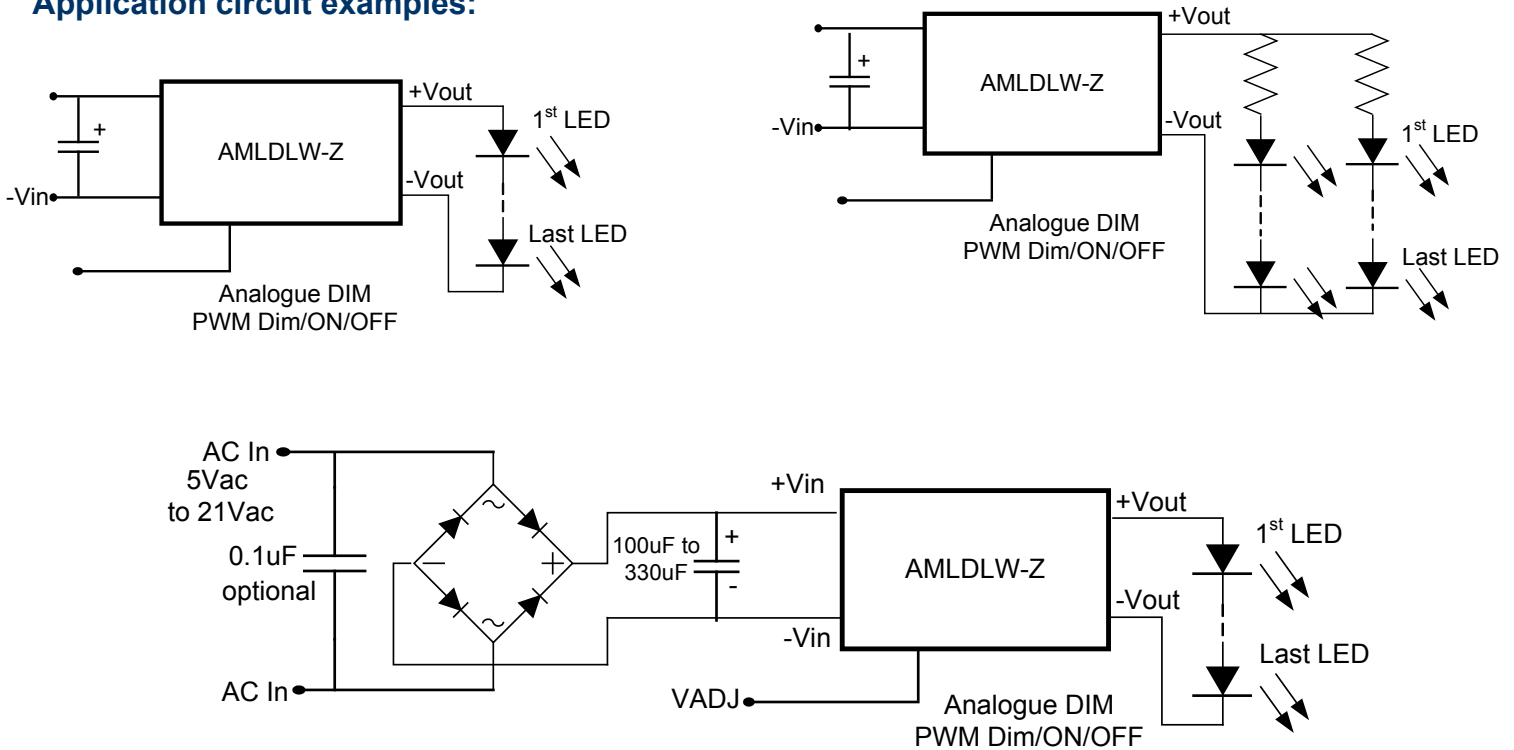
Application circuit examples:

+
AMLDLW-Z
-Vin
+Vout
-Vout
$1^{st}$ LED
Last LED
Analogue DIM
PWM Dim/ON/OFF

+
AMLDLW-Z
-Vin
+Vout
-Vout
$1^{st}$ LED
Last LED
Analogue DIM
PWM Dim/ON/OFF

AC In
5Vac
to 21Vac
0.1uF
optional
AC In
~
–
+
~
100uF to
330uF
+
-
+Vin
-Vin
AMLDLW-Z
+Vout
-Vout
$1^{st}$ LED
Last LED
VADJ
Analogue DIM
PWM Dim/ON/OFF